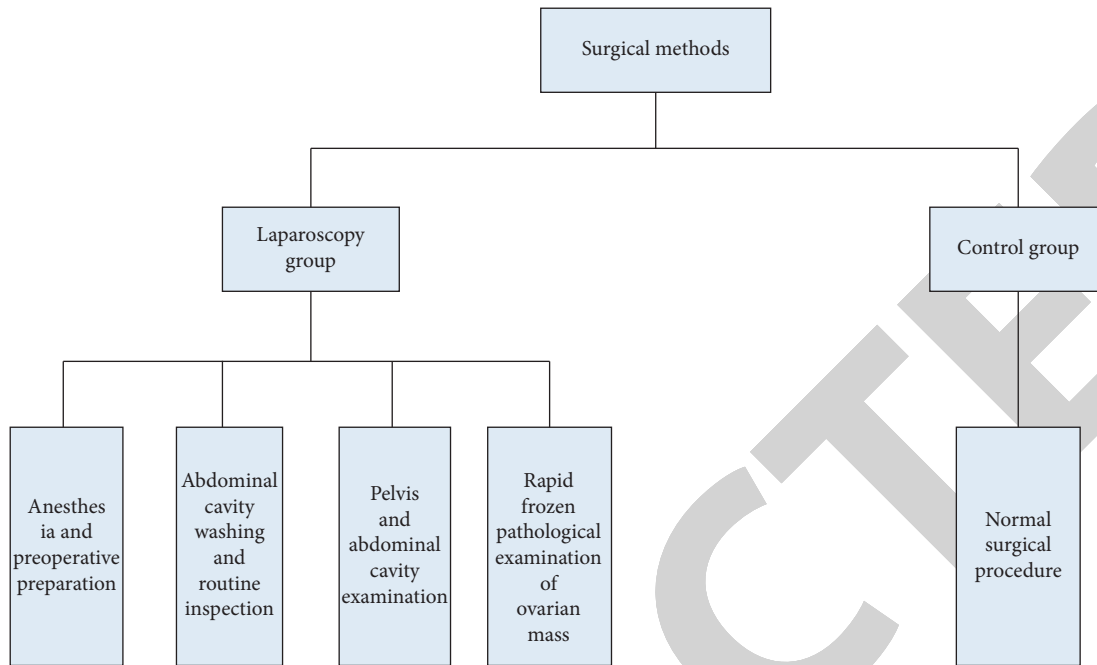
Surgical methods

Laparoscopy group

Control group

Anesthes ia and preoperative preparation

Abdominal cavity washing and routine inspection

Pelvis and abdominal cavity examination

Rapid frozen pathological examination of ovarian mass

Normal surgical procedure

CTE